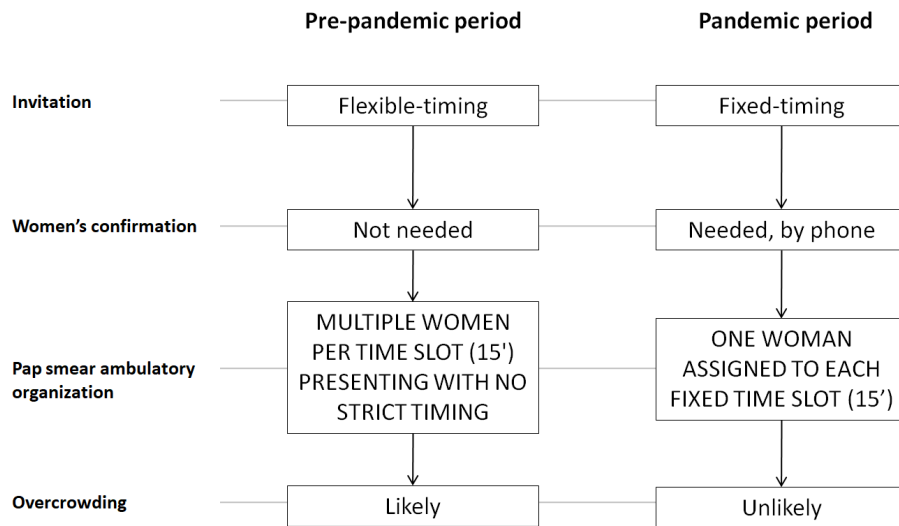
Pre-pandemic period

Pandemic period

Invitation

Flexible-timing

Fixed-timing

Women's confirmation

Not needed

Needed, by phone

Pap smear ambulatory organization

MULTIPLE WOMEN PER TIME SLOT (15') PRESENTING WITH NO STRICT TIMING

ONE WOMAN ASSIGNED TO EACH FIXED TIME SLOT (15')

Overcrowding

Likely

Unlikely